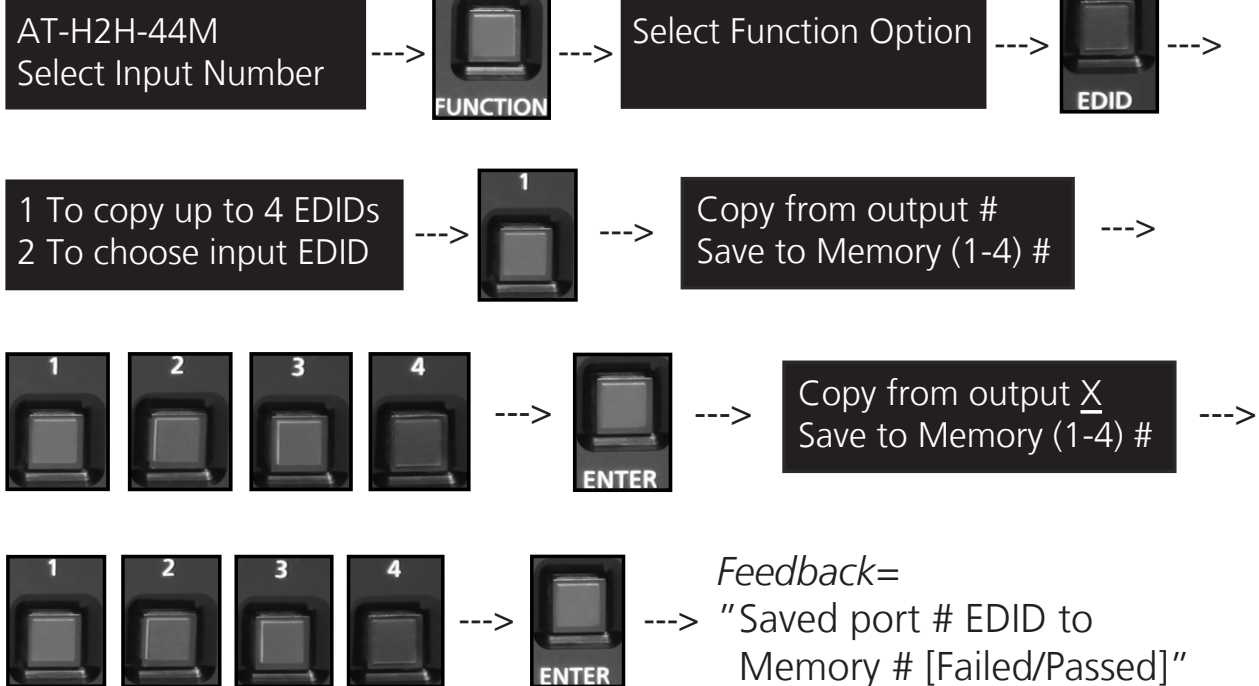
AT-H2H-44M
Select Input Number

--->

FUNCTION

--->

Select Function Option

--->

EDID

--->

1 To copy up to 4 EDIDs
2 To choose input EDID

--->

1

--->

Copy from output #
Save to Memory (1-4) #

--->

1 2 3 4

--->

ENTER

--->

Copy from output X
Save to Memory (1-4) #

--->

1 2 3 4

--->

ENTER

---> *Feedback*=
"Saved port # EDID to Memory # [Failed/Passed]"